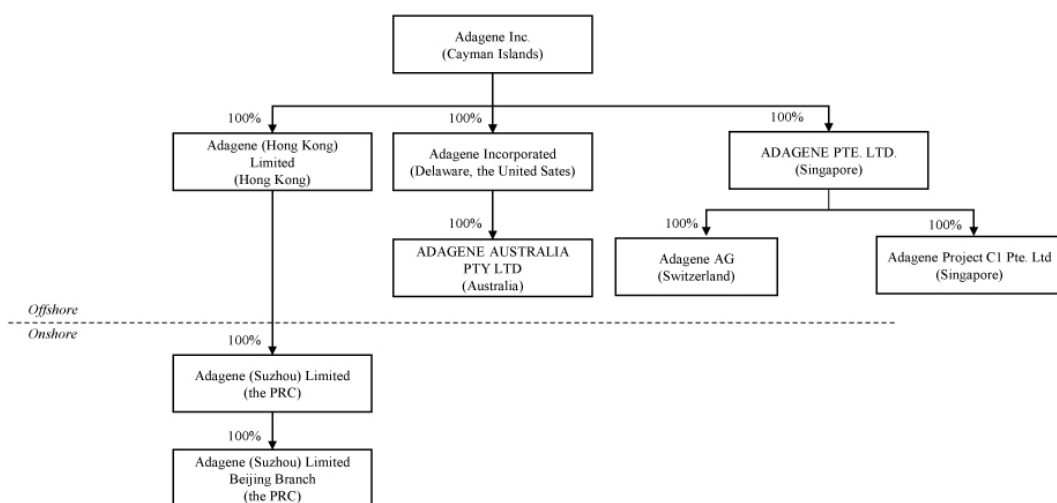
Adagene Inc.
(Cayman Islands)

100%

Adagene (Hong Kong) Limited
(Hong Kong)

100%

Adagene Incorporated
(Delaware, the United Sates)

100%

ADAGENE PTE. LTD.
(Singapore)

100%

ADAGENE AUSTRALIA PTY LTD
(Australia)

100%

Adagene AG
(Switzerland)

100%

Adagene Project C1 Pte. Ltd
(Singapore)

Offshore

Onshore

100%

Adagene (Suzhou) Limited
(the PRC)

100%

Adagene (Suzhou) Limited
Beijing Branch
(the PRC)